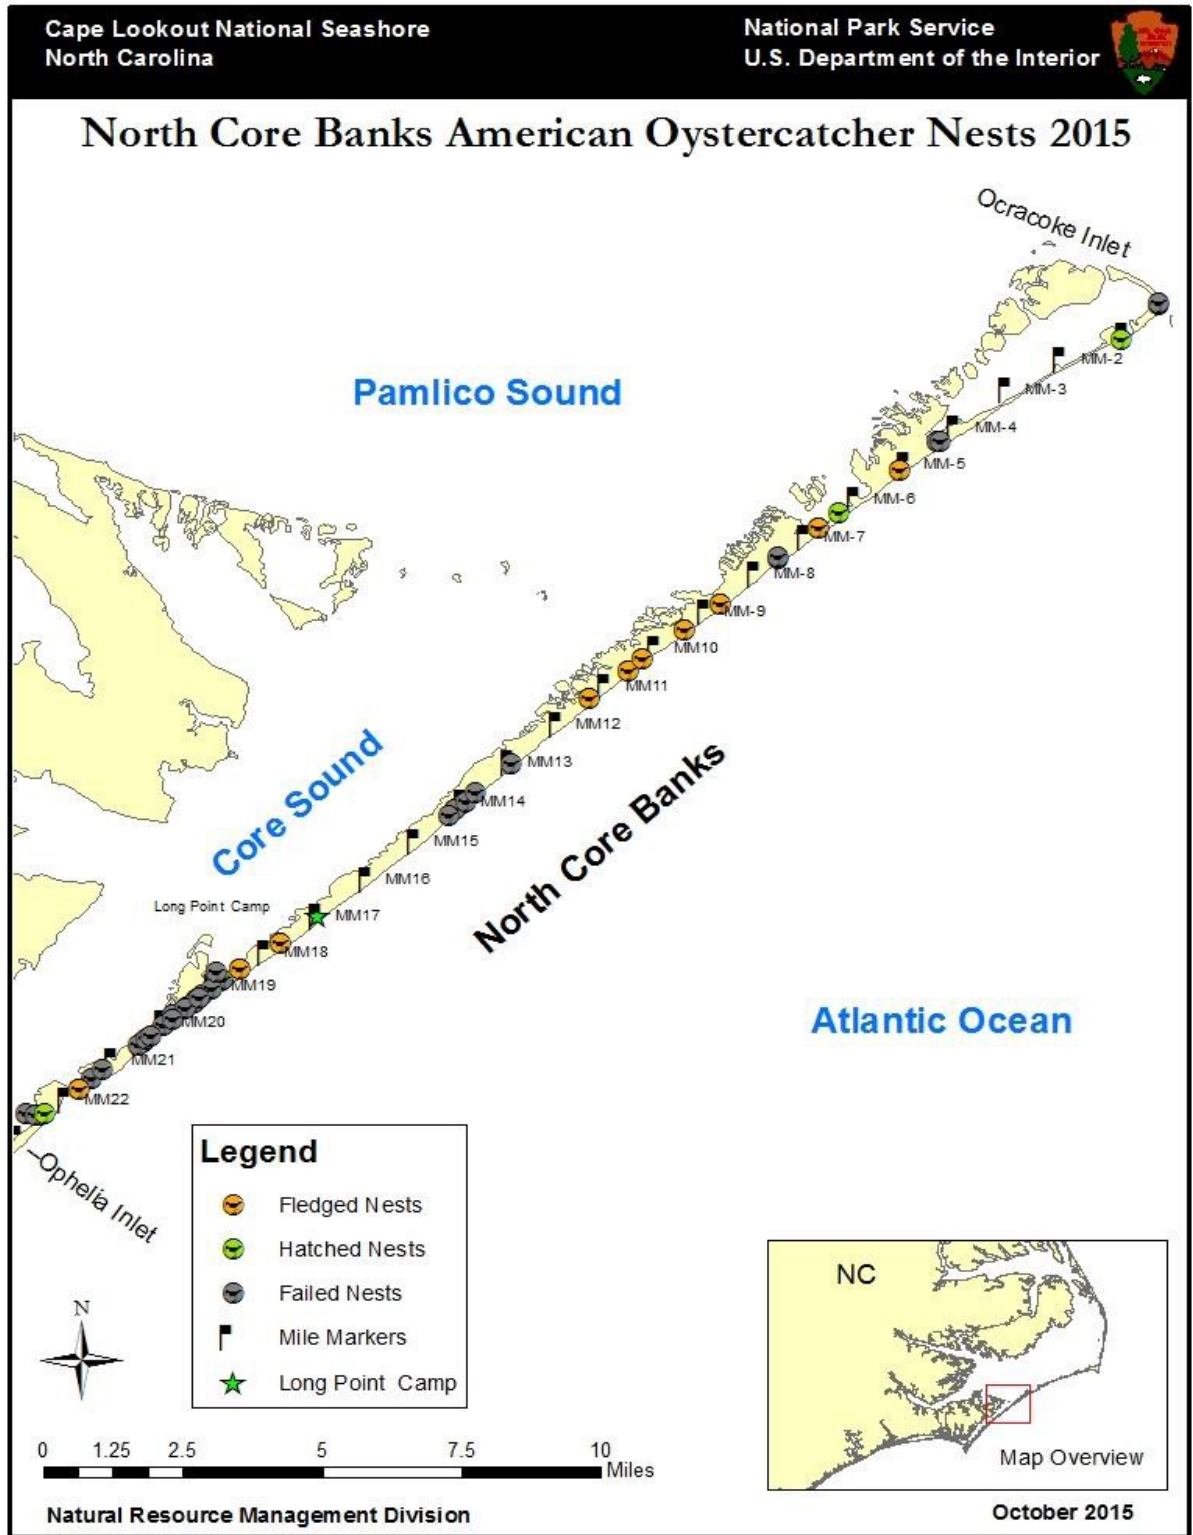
Cape Lookout National Seashore
North Carolina

National Park Service
U.S. Department of the Interior

North Core Banks American Oystercatcher Nests 2015

Ocracoke Inlet

Pamlico Sound

MM-2
MM-3
MM-4
MM-5
MM-6
MM-7
MM-8
MM-9
MM10
MM11
MM12
MM13
MM14
MM15
MM16
MM17
MM18
MM19
MM20
MM21
MM22

Core Sound

Long Point Camp

North Core Banks

Atlantic Ocean

Ophelia Inlet

Legend
Fledged Nests
Hatched Nests
Failed Nests
Mile Markers
Long Point Camp

N

0 1.25 2.5 5 7.5 10 Miles

NC

Map Overview

Natural Resource Management Division

October 2015